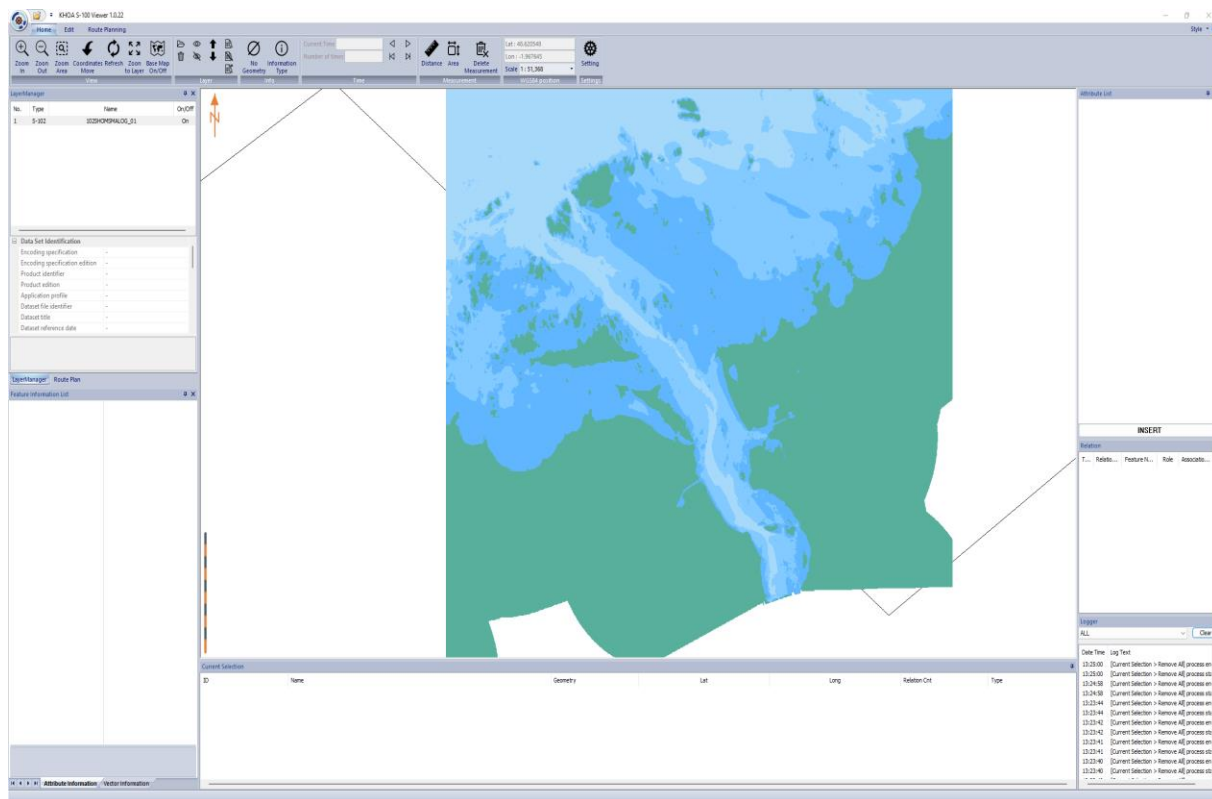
KHOA S-100 Viewer 1.0.22

Home Edit Route Planning

Style

Zoom In Zoom Out Zoom Area Coordinates Move Refresh Zoom to Layer Base Map On/Off
View

Layer

No Geometry Information Type
Info

Current Time
Number of Times
Time

Distance Area Delete Measurement
Measurement

Lat : 49.620548
Lon : -1.967845
Scale 1 : 51,368
WGS84 position

Setting
Settings

LayerManager

| No. | Type | Name | On/Off |
|---|---|---|---|
| 1 | S-102 | 102KHOMSMALOG_01 | On |

Data Set Identification
Encoding specification -
Encoding specification edition -
Product identifier -
Product edition -
Application profile -
Dataset file identifier -
Dataset title -
Dataset reference date -

LayerManager Route Plan

Feature Information List

Attribute Information Vector Information

N

Current Selection

| ID | Name | Geometry | Lat | Long | Relation Cnt | Type |
|---|---|---|---|---|---|---|

Attribute List

INSERT

Relation

| T... | Relatio... | Feature N... | Role | Associatio... |
|---|---|---|---|---|

Logger

ALL

Clear

| Date Time | Log Text |
|---|---|
| 13:28:00 | [Current Selection > Remove All] process en |
| 13:25:00 | [Current Selection > Remove All] process sta |
| 13:24:58 | [Current Selection > Remove All] process en |
| 13:24:58 | [Current Selection > Remove All] process sta |
| 13:23:44 | [Current Selection > Remove All] process en |
| 13:23:44 | [Current Selection > Remove All] process sta |
| 13:23:42 | [Current Selection > Remove All] process en |
| 13:23:42 | [Current Selection > Remove All] process sta |
| 13:23:41 | [Current Selection > Remove All] process en |
| 13:23:41 | [Current Selection > Remove All] process sta |
| 13:23:40 | [Current Selection > Remove All] process en |
| 13:23:40 | [Current Selection > Remove All] process sta |